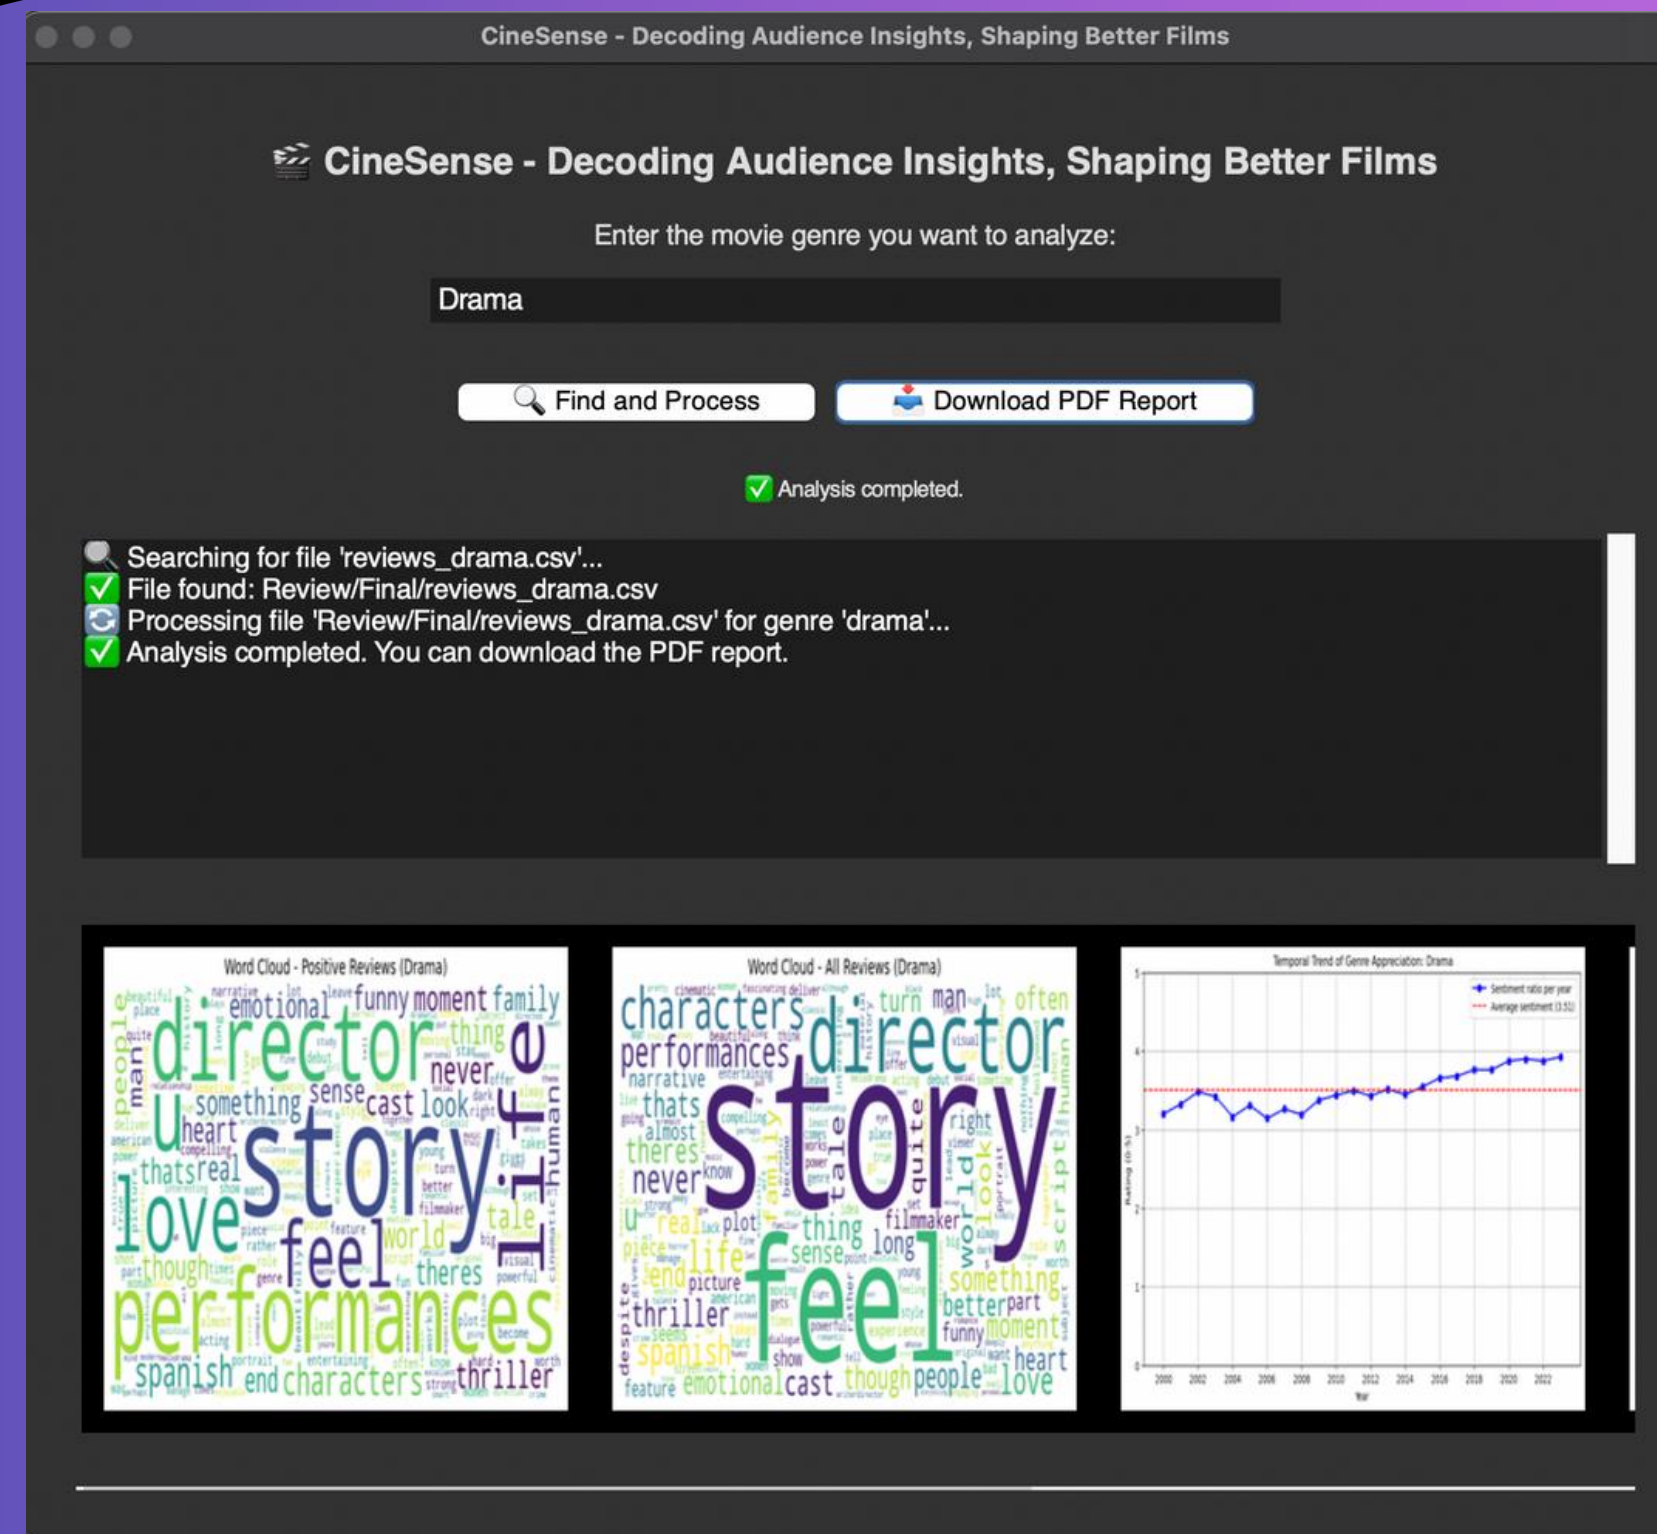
CineSense - Decoding Audience Insights, Shaping Better Films

🎬 CineSense - Decoding Audience Insights, Shaping Better Films

Enter the movie genre you want to analyze:

Drama

🔍 Find and Process

📥 Download PDF Report

✅ Analysis completed.

🔍 Searching for file 'reviews_drama.csv'...
✅ File found: Review/Final/reviews_drama.csv
🔄 Processing file 'Review/Final/reviews_drama.csv' for genre 'drama'...
✅ Analysis completed. You can download the PDF report.

Word Cloud - Positive Reviews (Drama)

emotional funny moment family director thing never something sense cast look heart story life love feel world tale thats real theres performances though spanish end characters thriller people man human cinematic

Word Cloud - All Reviews (Drama)

characters director turn man often performances narrative thats almost theres never story right family tale quite world look script human real plot thing filmmaker life sense long feel something better part funny moment piece end picture thriller seems spanish show feature emotional cast though people heart love despite

Temporal Trend of Genre Appreciation: Drama

Sentiment ratio per year
Average sentiment (3.51)

Rating (0-5)

5
4
3
2
1
0

2000 2002 2004 2006 2008 2010 2012 2014 2016 2018 2020 2022

Year